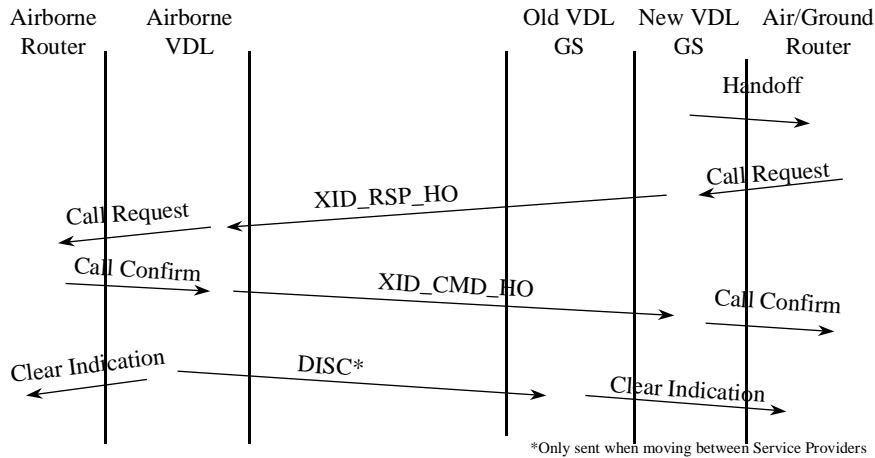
Airborne Router

Airborne VDL

Old VDL GS

New VDL GS

Air/Ground Router

Handoff

Call Request

XID_RSP_HO

Call Request

Call Confirm

XID_CMD_HO

Call Confirm

Clear Indication

DISC*

Clear Indication

*Only sent when moving between Service Providers